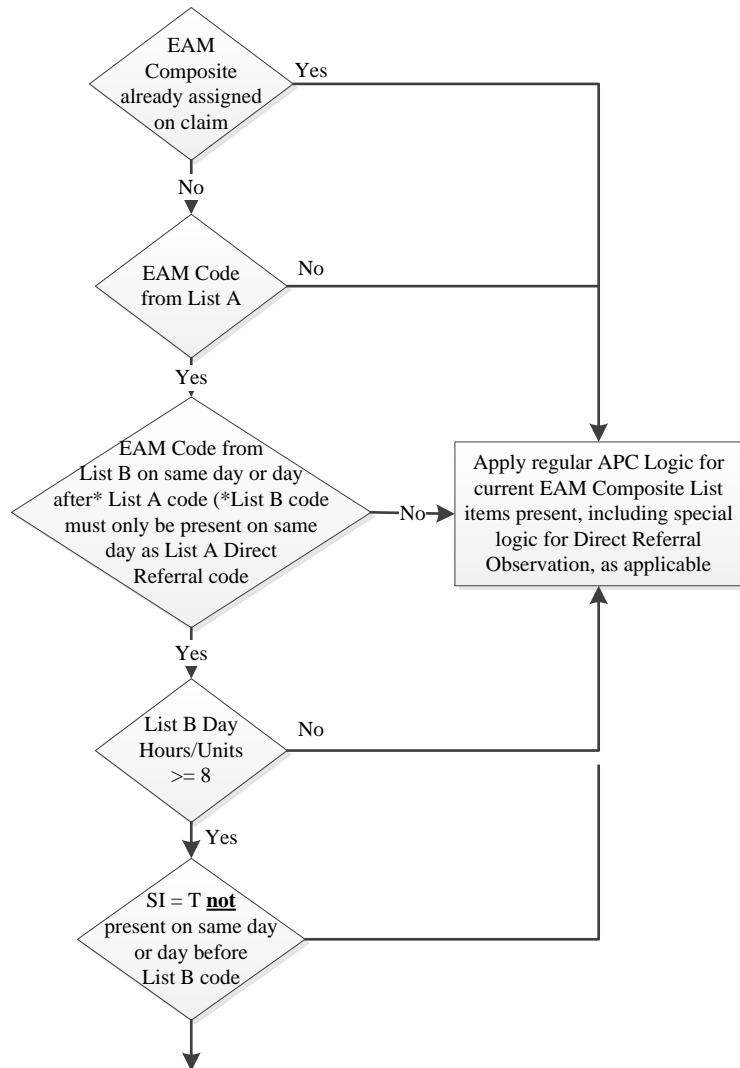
EAM Composite already assigned on claim

Yes

No

EAM Code from List A

No

Yes

EAM Code from List B on same day or day after* List A code (*List B code must only be present on same day as List A Direct Referral code

No

Apply regular APC Logic for current EAM Composite List items present, including special logic for Direct Referral Observation, as applicable

Yes

List B Day Hours/Units >= 8

No

Yes

SI = T **not** present on same day or day before List B code